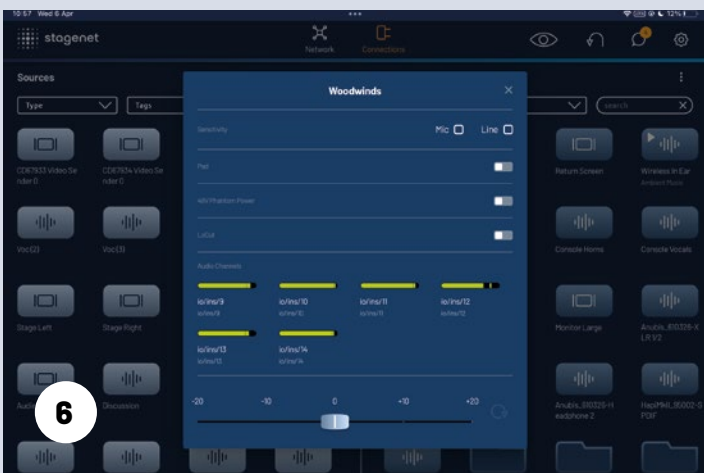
10:57 Wed 6 Apr
12%

stagenet

Network

Connections

Sources

Type

Tags

search

CD67933 Video Sender 0

CD67934 Video Sender 0

Voc(2)

Voc(3)

Stage Left

Stage Right

Discussion

Return Screen

Wireless In Ear
Ambient Music

Console Horns

Console Vocals

Monitor Large

Anubis_810326-XLR V2

Anubis_810325-Headphone 2

HapiMkII_35002-DPDIF

Woodwinds

Sensitivity

Mic

Line

Pad

48V Phantom Power

LoCut

Audio Channels

io/ins/9
io/ins/9

io/ins/10
io/ins/10

io/ins/11
io/ins/11

io/ins/12
io/ins/12

io/ins/13
io/ins/13

io/ins/14
io/ins/14

-20

-10

0

+10

+20

6